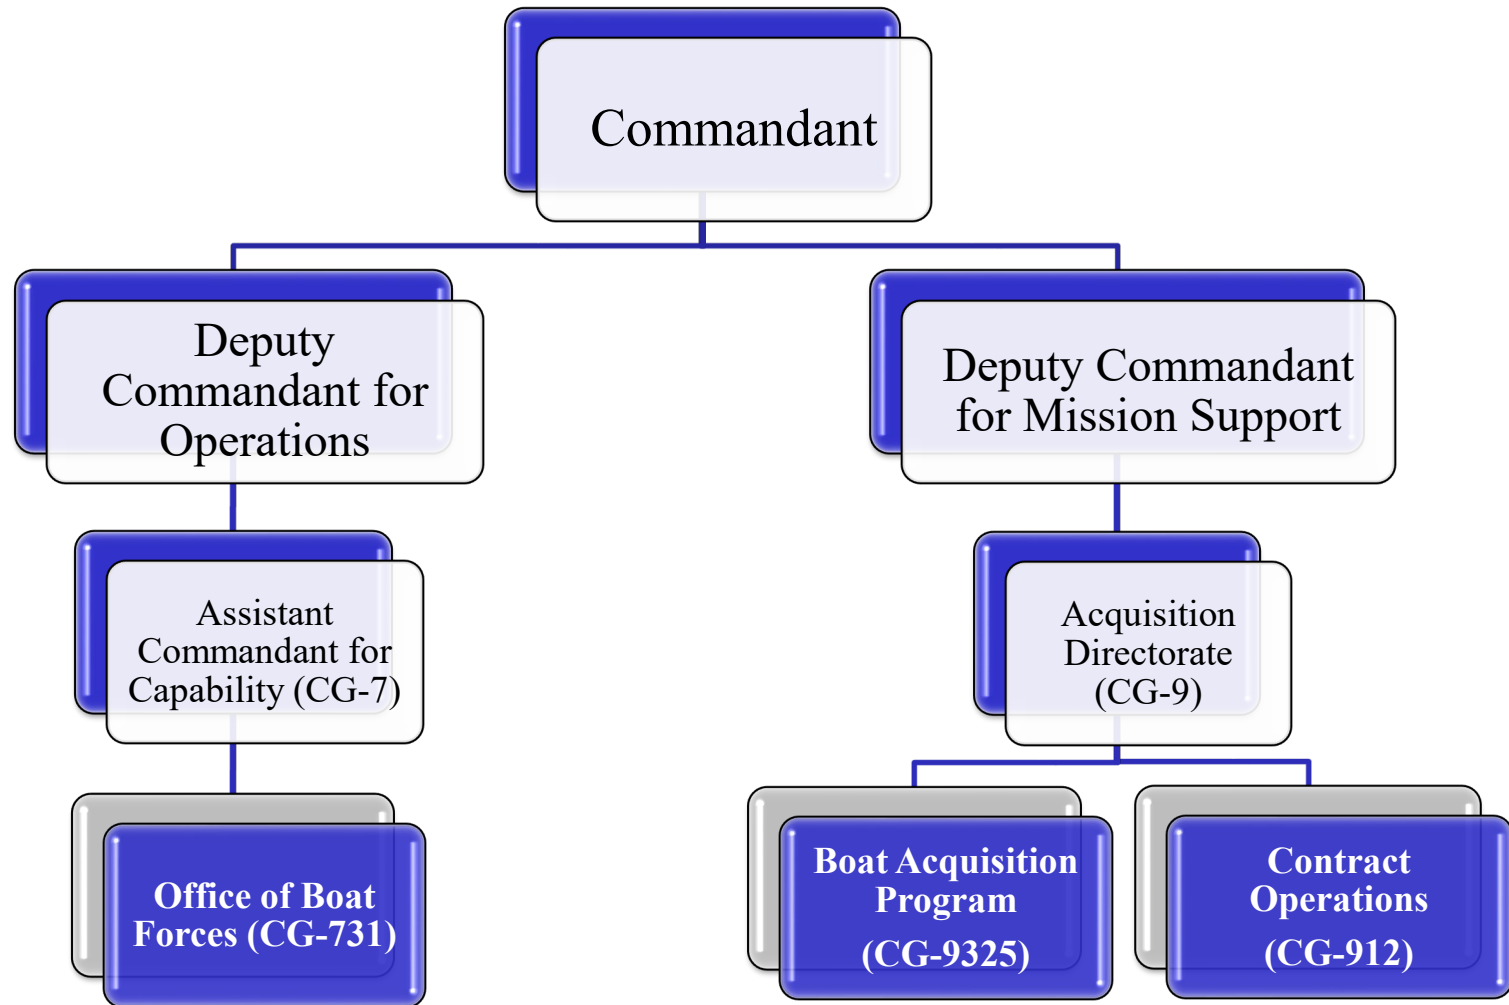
Commandant

Deputy Commandant for Operations

Deputy Commandant for Mission Support

Assistant Commandant for Capability (CG-7)

Acquisition Directorate (CG-9)

Office of Boat Forces (CG-731)

Boat Acquisition Program (CG-9325)

Contract Operations (CG-912)